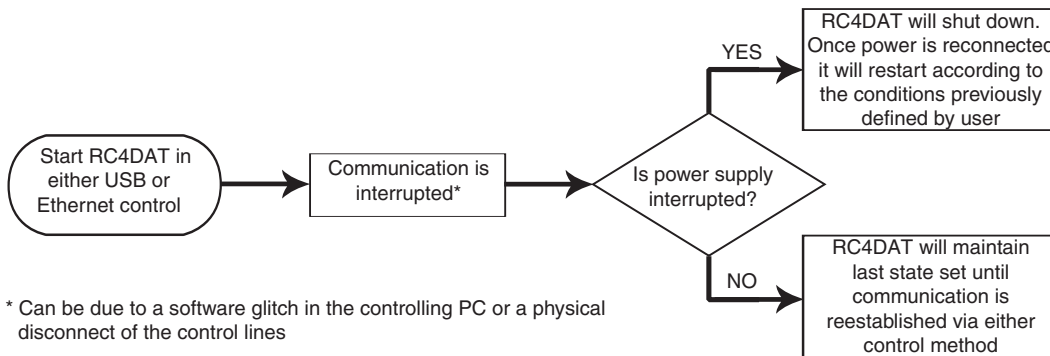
Start RC4DAT in either USB or Ethernet control

Communication is interrupted*

Is power supply interrupted?

YES

RC4DAT will shut down. Once power is reconnected it will restart according to the conditions previously defined by user

NO

RC4DAT will maintain last state set until communication is reestablished via either control method

* Can be due to a software glitch in the controlling PC or a physical disconnect of the control lines